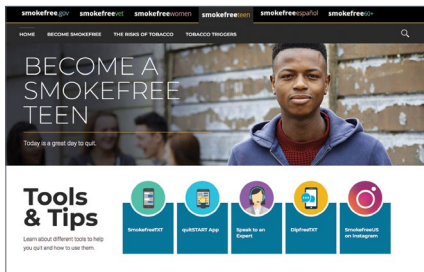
smokefree.gov smokefreevet smokefreewomen smokefreeteen smokefreeespañol smokefree60+

HOME BECOME SMOKEFREE THE RISKS OF TOBACCO TOBACCO TRIGGERS

BECOME A SMOKEFREE TEEN

Today is a great day to quit.

Tools & Tips

Learn about different tools to help you quit and how to use them.

SmokefreeTXT

quitSTART App

Speak to an Expert

DipfreeTXT

SmokefreeUS on Instagram